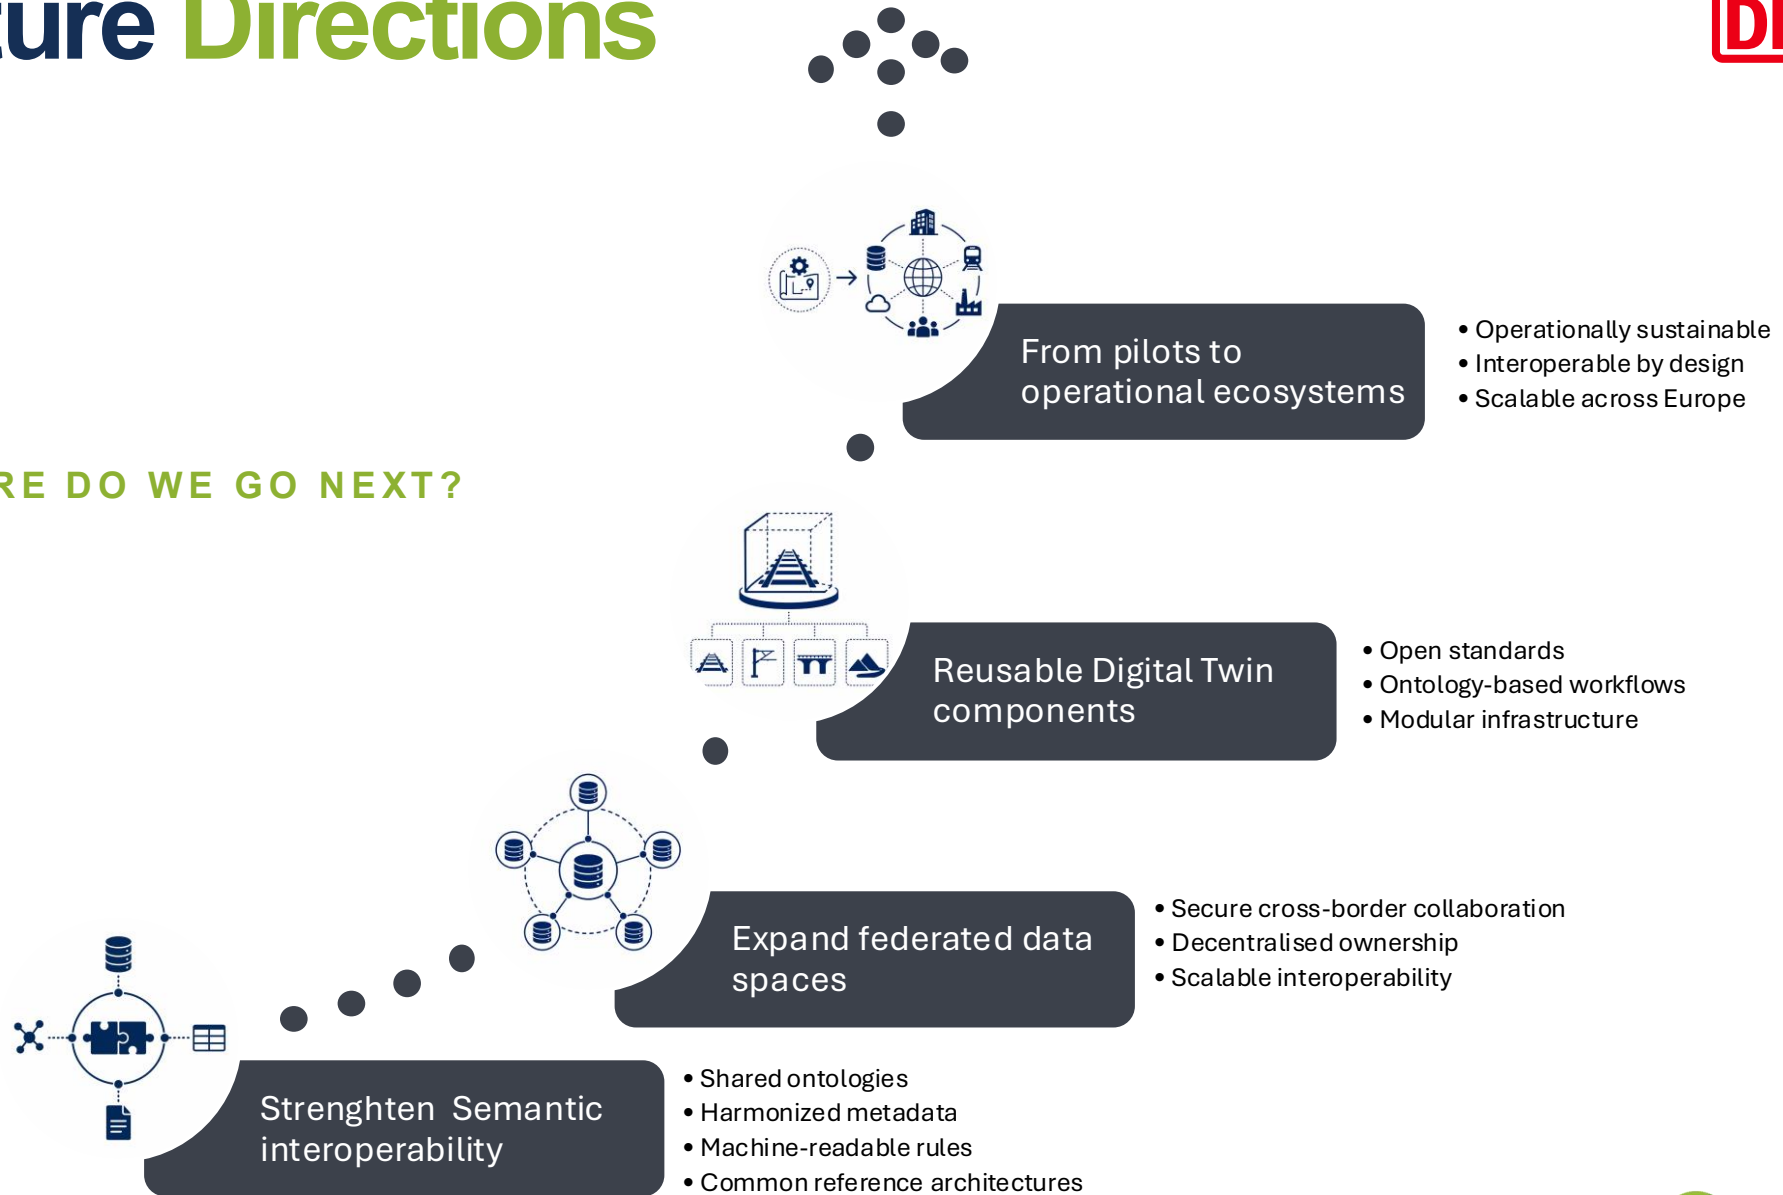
ure Directions

RE DO WE GO NEXT?

From pilots to operational ecosystems

• Operationally sustainable
• Interoperable by design
• Scalable across Europe

Reusable Digital Twin components

• Open standards
• Ontology-based workflows
• Modular infrastructure

Expand federated data spaces

• Secure cross-border collaboration
• Decentralised ownership
• Scalable interoperability

Strenghten Semantic interoperability

• Shared ontologies
• Harmonized metadata
• Machine-readable rules
• Common reference architectures